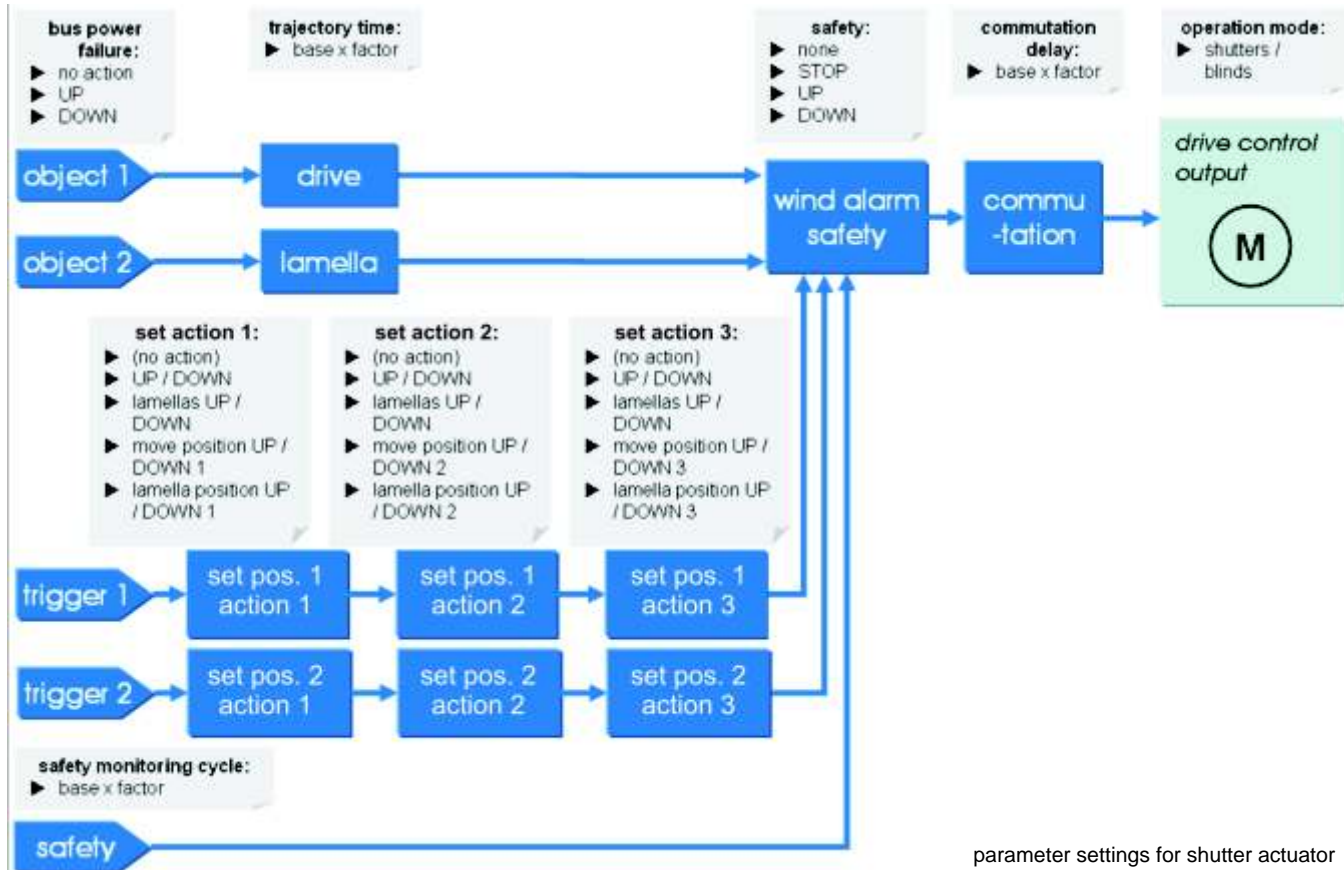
bus power failure:
▶ no action
▶ UP
▶ DOWN

trajectory time:
▶ base x factor

safety:
▶ none
▶ STOP
▶ UP
▶ DOWN

commutation delay:
▶ base x factor

operation mode:
▶ shutters / blinds

object 1

drive

object 2

lamella

wind alarm safety

commu -tation

drive control output

M

set action 1:
▶ (no action)
▶ UP / DOWN
▶ lamellas UP / DOWN
▶ move position UP / DOWN 1
▶ lamella position UP / DOWN 1

set action 2:
▶ (no action)
▶ UP / DOWN
▶ lamellas UP / DOWN
▶ move position UP / DOWN 2
▶ lamella position UP / DOWN 2

set action 3:
▶ (no action)
▶ UP / DOWN
▶ lamellas UP / DOWN
▶ move position UP / DOWN 3
▶ lamella position UP / DOWN 3

trigger 1

set pos. 1 action 1

set pos. 1 action 2

set pos. 1 action 3

trigger 2

set pos. 2 action 1

set pos. 2 action 2

set pos. 2 action 3

safety monitoring cycle:
▶ base x factor

safety

parameter settings for shutter actuator